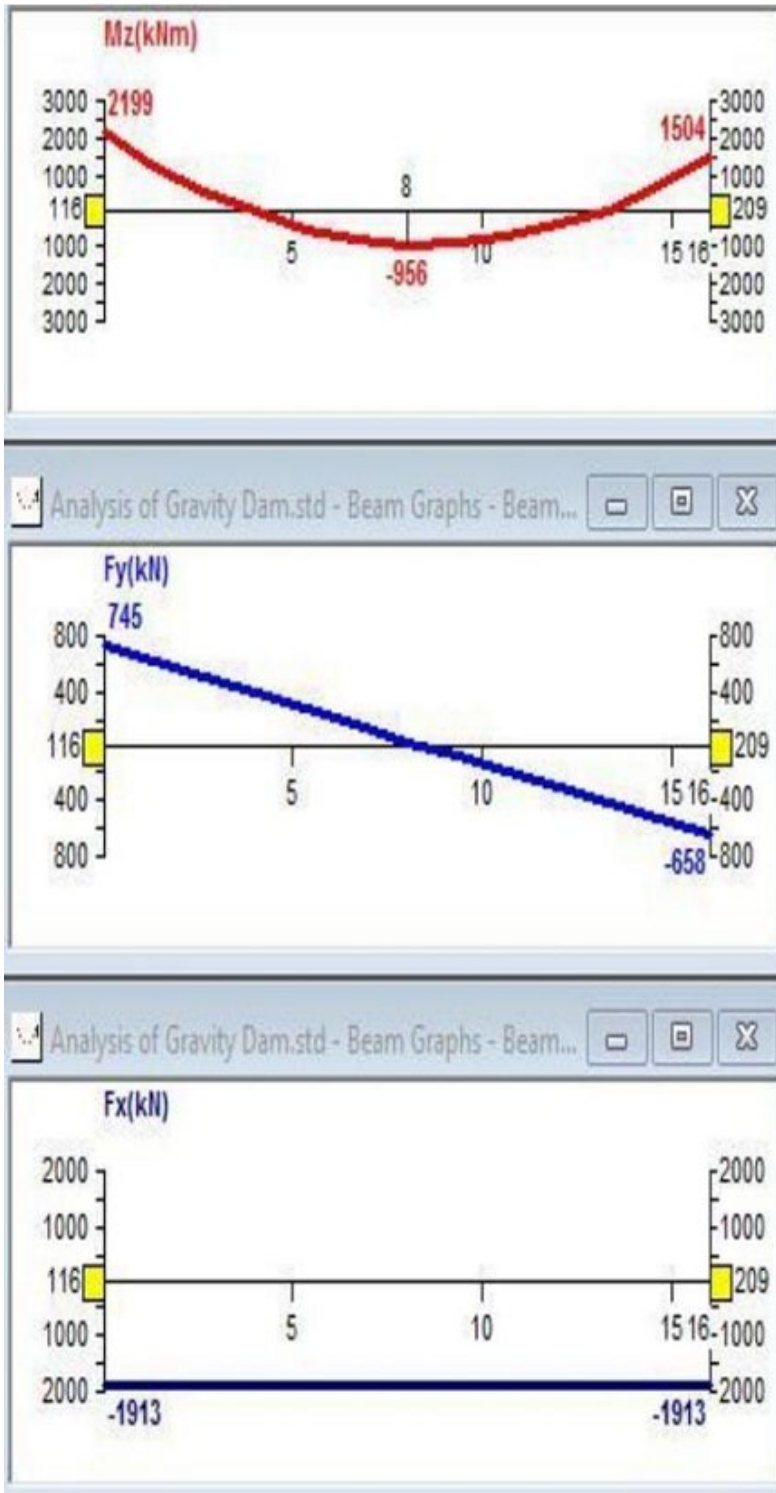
Mz(kNm)

3000
2000
1000
116
1000
2000
3000

2199

1504

3000
2000
1000
209
1000
2000
3000

8
5
10
15 16
-956

Analysis of Gravity Dam.std - Beam Graphs - Beam...

Fy(kN)

745

800
400
116
400
800

800
400
209
400
800

5
10
15 16
-658

Analysis of Gravity Dam.std - Beam Graphs - Beam...

Fx(kN)

2000
1000
116
1000
2000

2000
1000
209
1000
2000

5
10
15 16

-1913
-1913